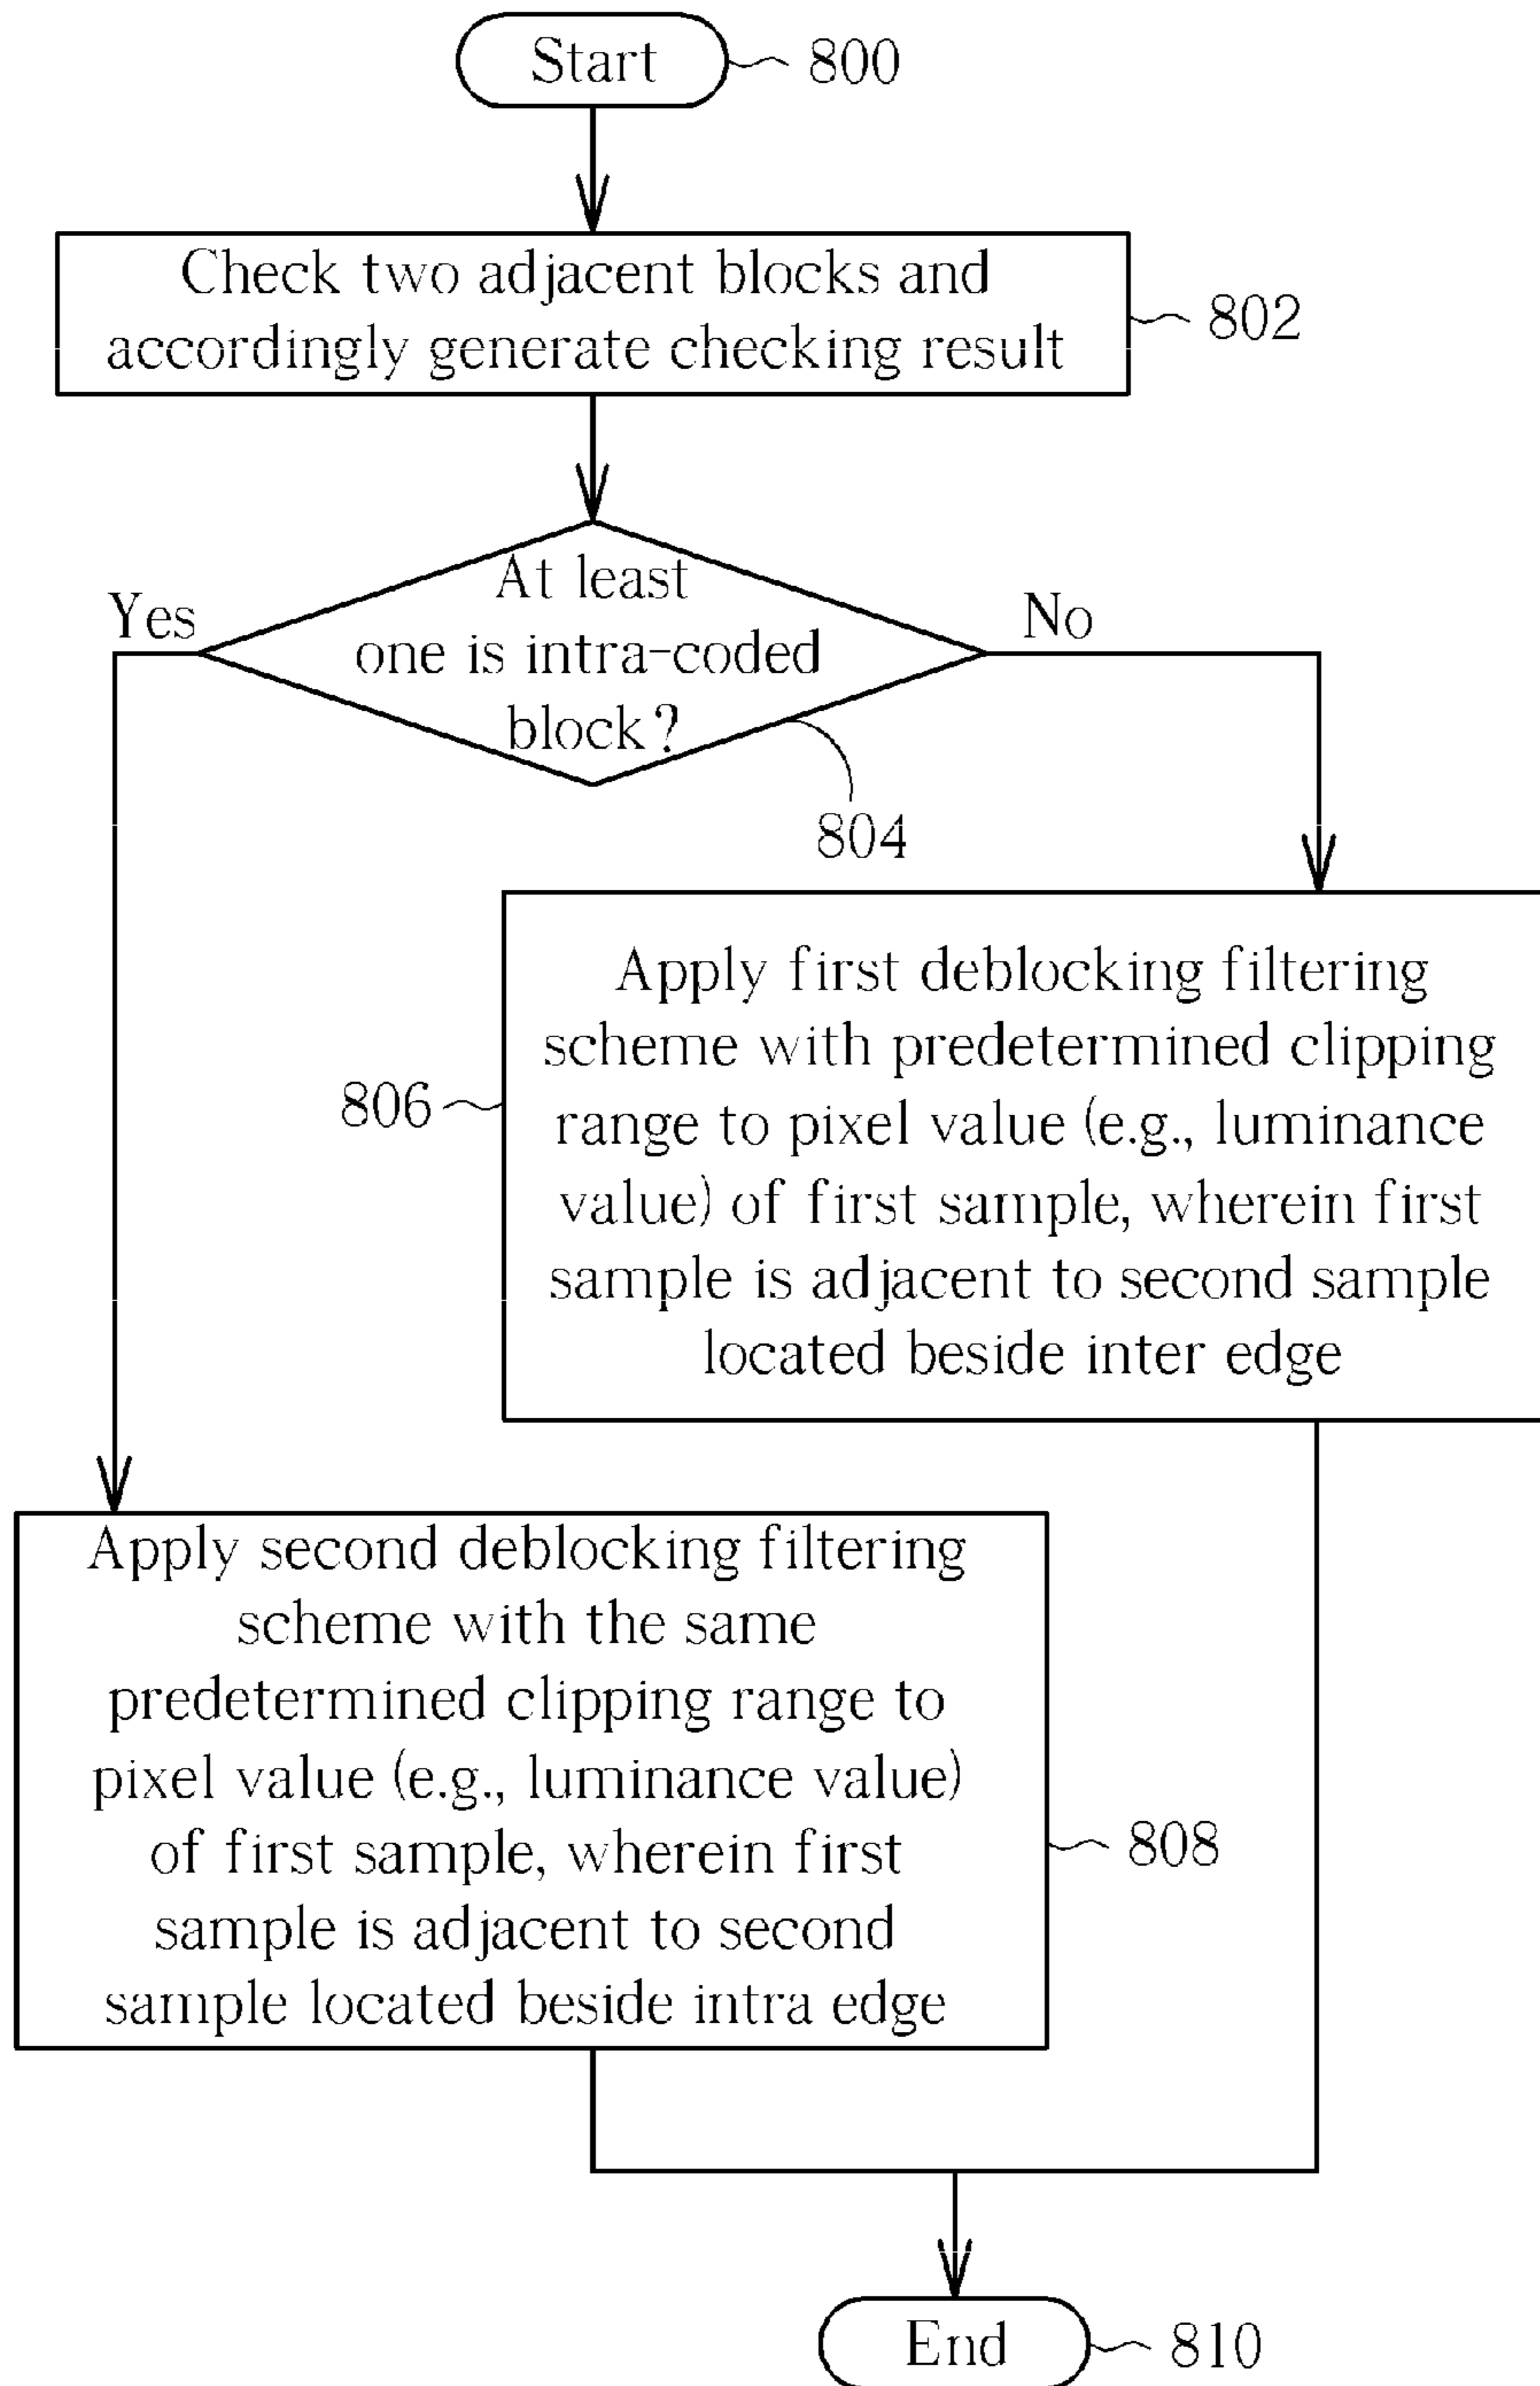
Start
800

Check two adjacent blocks and accordingly generate checking result
802

At least one is intra-coded block?
804

Yes

No

806
Apply first deblocking filtering scheme with predetermined clipping range to pixel value (e.g., luminance value) of first sample, wherein first sample is adjacent to second sample located beside inter edge

Apply second deblocking filtering scheme with the same predetermined clipping range to pixel value (e.g., luminance value) of first sample, wherein first sample is adjacent to second sample located beside intra edge
808

End
810